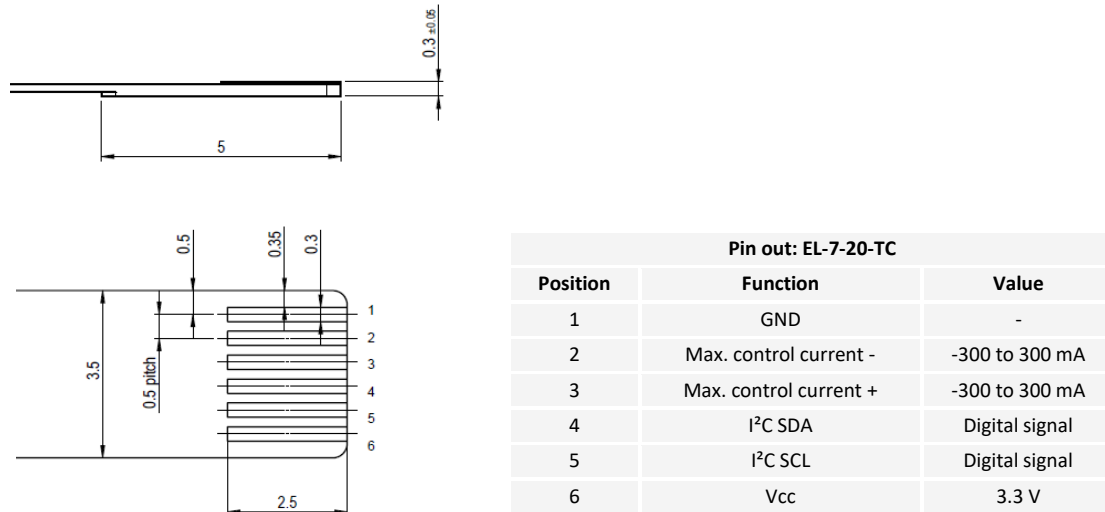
0.3 ±0.05

5

0.5

0.35

0.3

3.5

0.5 pitch

1
2
3
4
5
6

2.5

| Pin out: EL-7-20-TC | | |
|---|---|---|
| Position | Function | Value |
| 1 | GND | - |
| 2 | Max. control current - | -300 to 300 mA |
| 3 | Max. control current + | -300 to 300 mA |
| 4 | I²C SDA | Digital signal |
| 5 | I²C SCL | Digital signal |
| 6 | Vcc | 3.3 V |